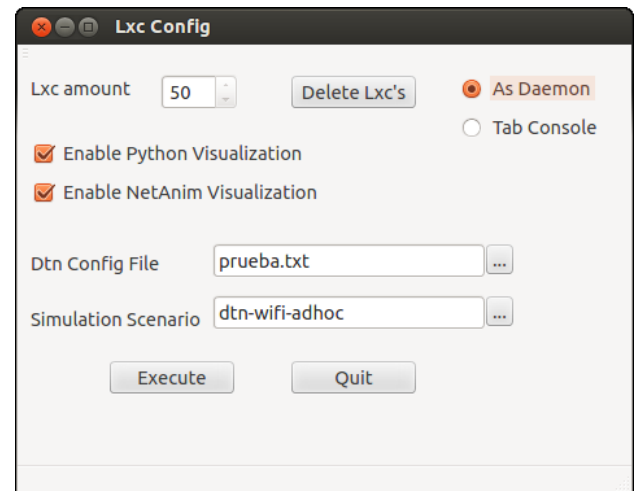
Lxc Config

Lxc amount 50

Delete Lxc's

As Daemon

Tab Console

Enable Python Visualization

Enable NetAnim Visualization

Dtn Config File prueba.txt ...

Simulation Scenario dtn-wifi-adhoc ...

Execute

Quit